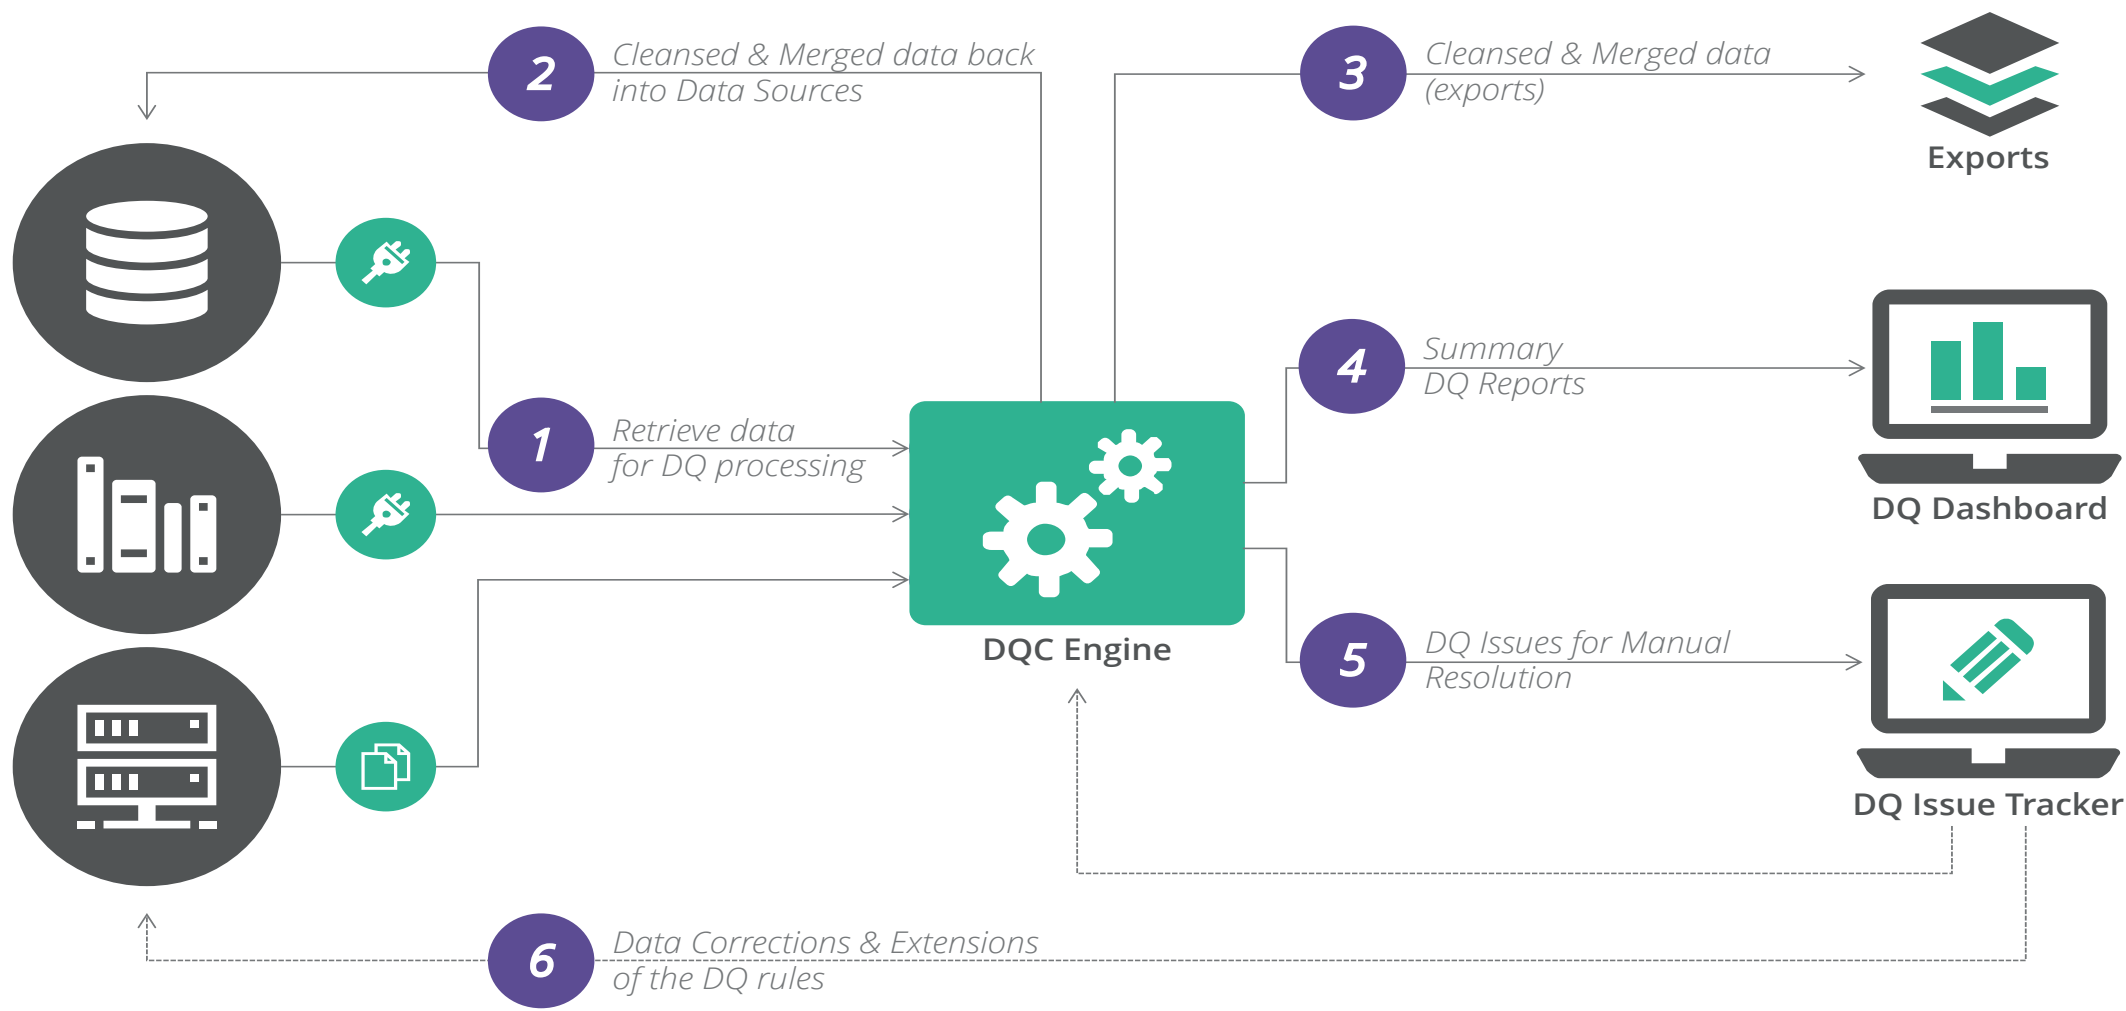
2
Cleansed & Merged data back into Data Sources

3
Cleansed & Merged data (exports)

Exports

1
Retrieve data for DQ processing

4
Summary DQ Reports

DQ Dashboard

DQC Engine

5
DQ Issues for Manual Resolution

DQ Issue Tracker

6
Data Corrections & Extensions of the DQ rules